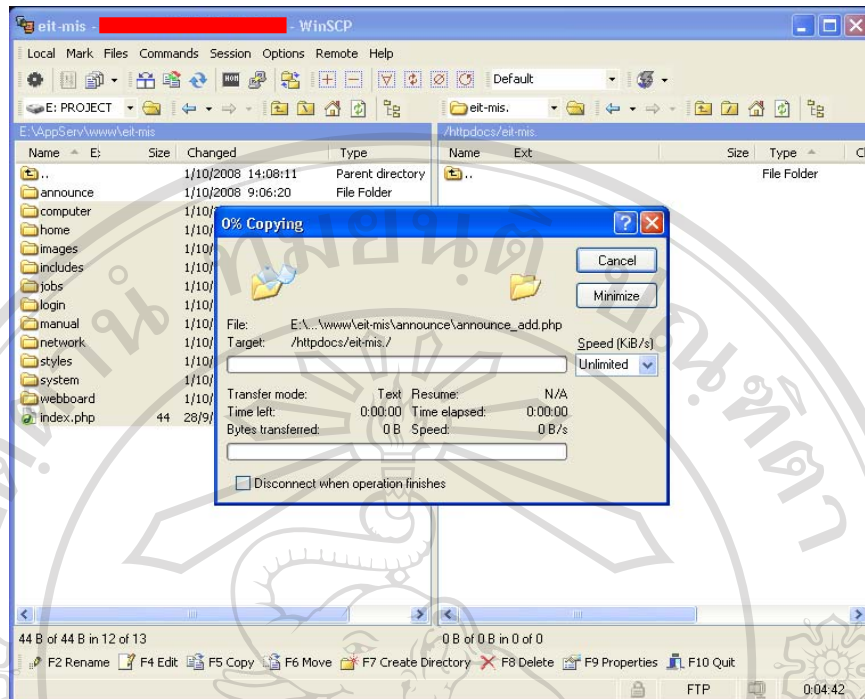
eit-mis - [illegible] - WinSCP

Local Mark Files Commands Session Options Remote Help

Default

E: PROJECT

eit-mis.

E:\AppServ\www\eit-mis

/httpdocs/eit-mis.

| Name | Ext | Size | Changed | Type |
|---|---|---|---|---|
| .. | | | 1/10/2008 14:08:11 | Parent directory |
| announce | | | 1/10/2008 9:06:20 | File Folder |
| computer | | | 1/10/ | |
| home | | | 1/10/ | |
| images | | | 1/10/ | |
| includes | | | 1/10/ | |
| jobs | | | 1/10/ | |
| login | | | 1/10/ | |
| manual | | | 1/10/ | |
| network | | | 1/10/ | |
| styles | | | 1/10/ | |
| system | | | 1/10/ | |
| webboard | | | 1/10/ | |
| index.php | | 44 | 28/9/ | |

| Name | Ext | Size | Type | C |
|---|---|---|---|---|
| .. | | | File Folder | |

0% Copying

Cancel

Minimize

File: E:\...\www\eit-mis\announce\announce_add.php
Target: /httpdocs/eit-mis./

Speed (KiB/s)
Unlimited

Transfer mode: Text
Resume: N/A
Time left: 0:00:00
Time elapsed: 0:00:00
Bytes transferred: 0 B
Speed: 0 B/s

Disconnect when operation finishes

44 B of 44 B in 12 of 13

0 B of 0 B in 0 of 0

F2 Rename F4 Edit F5 Copy F6 Move F7 Create Directory F8 Delete F9 Properties F10 Quit

FTP 0:04:42